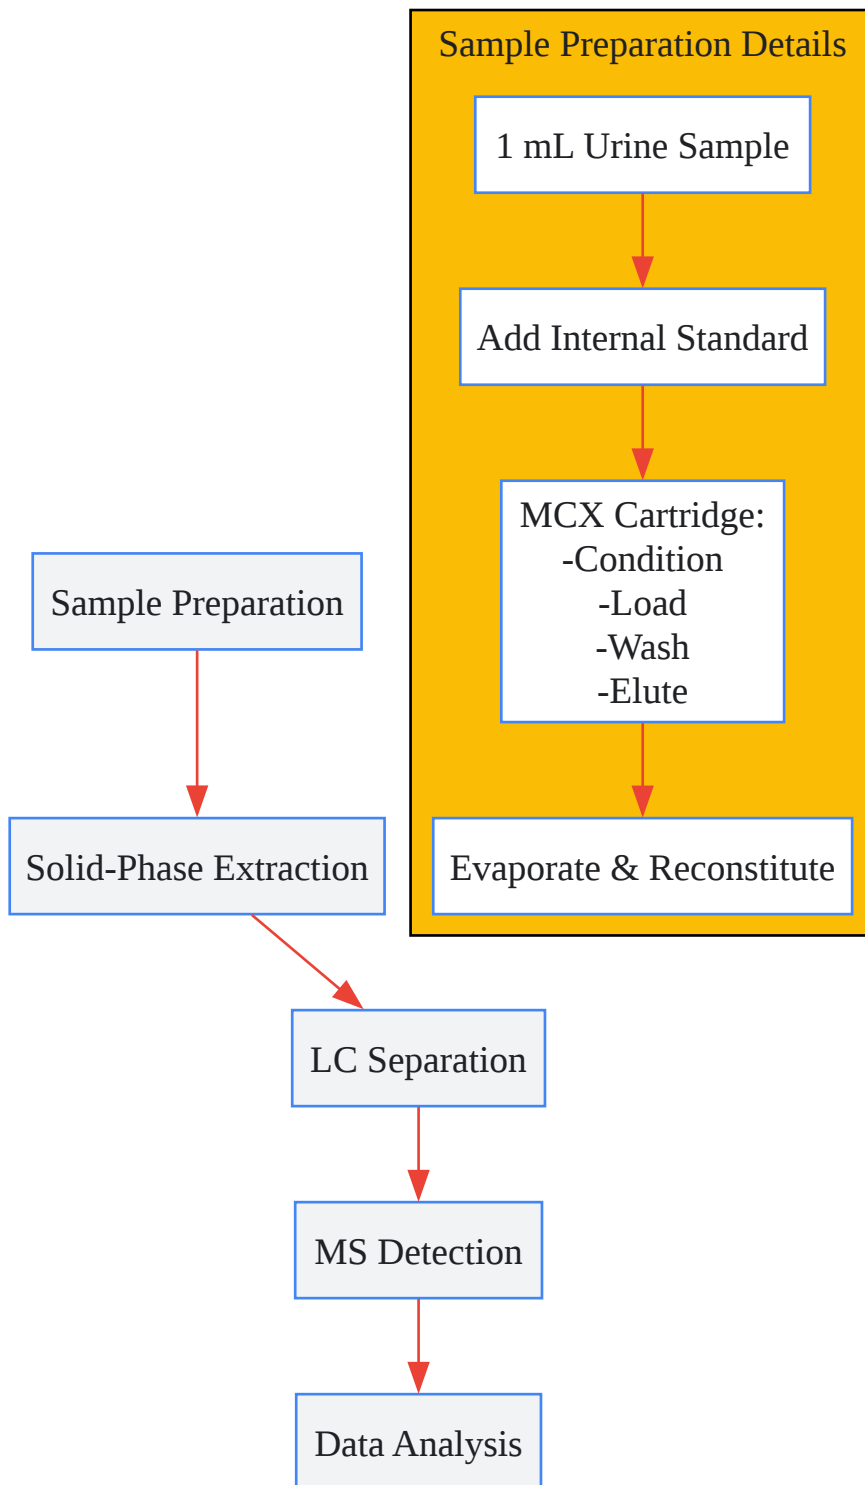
Sample Preparation Details

1 mL Urine Sample

Add Internal Standard

MCX Cartridge:
-Condition
-Load
-Wash
-Elute

Evaporate & Reconstitute

Sample Preparation

Solid-Phase Extraction

LC Separation

MS Detection

Data Analysis